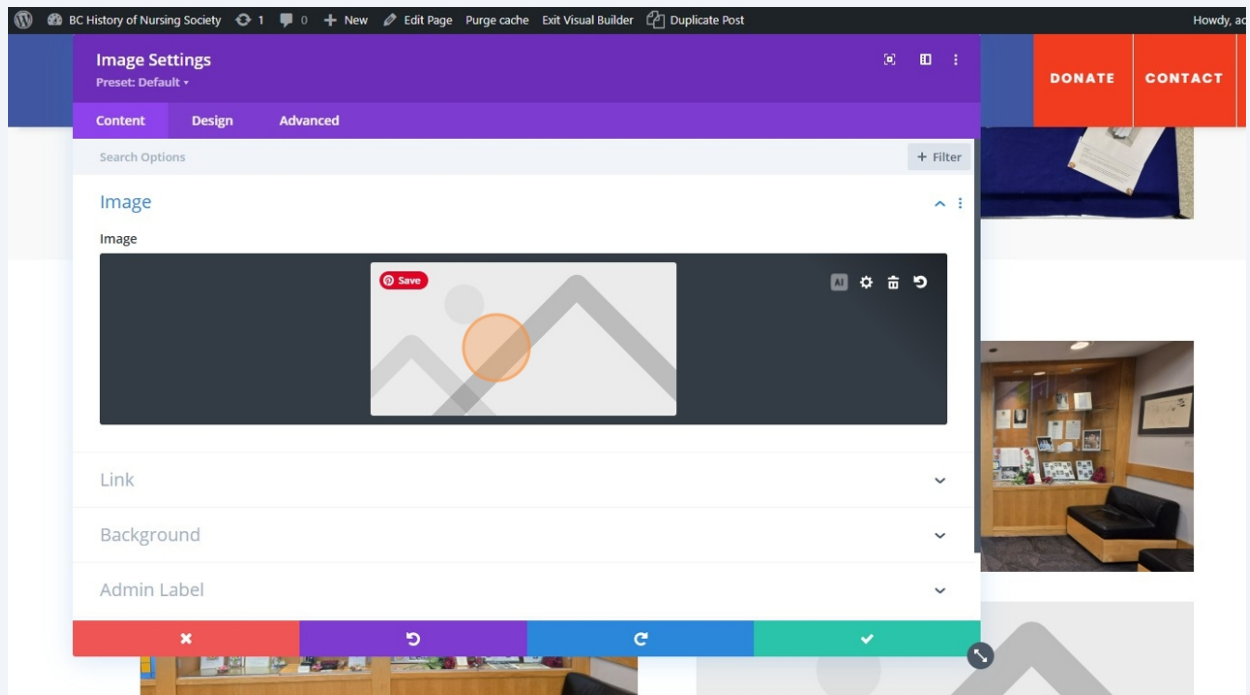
BC History of Nursing Society 1 0 + New Edit Page Purge cache Exit Visual Builder Duplicate Post Howdy, ad

Image Settings
Preset: Default ▾

DONATE CONTACT

Content Design Advanced

Search Options + Filter

Image

Image

Save

AI

Link

Background

Admin Label